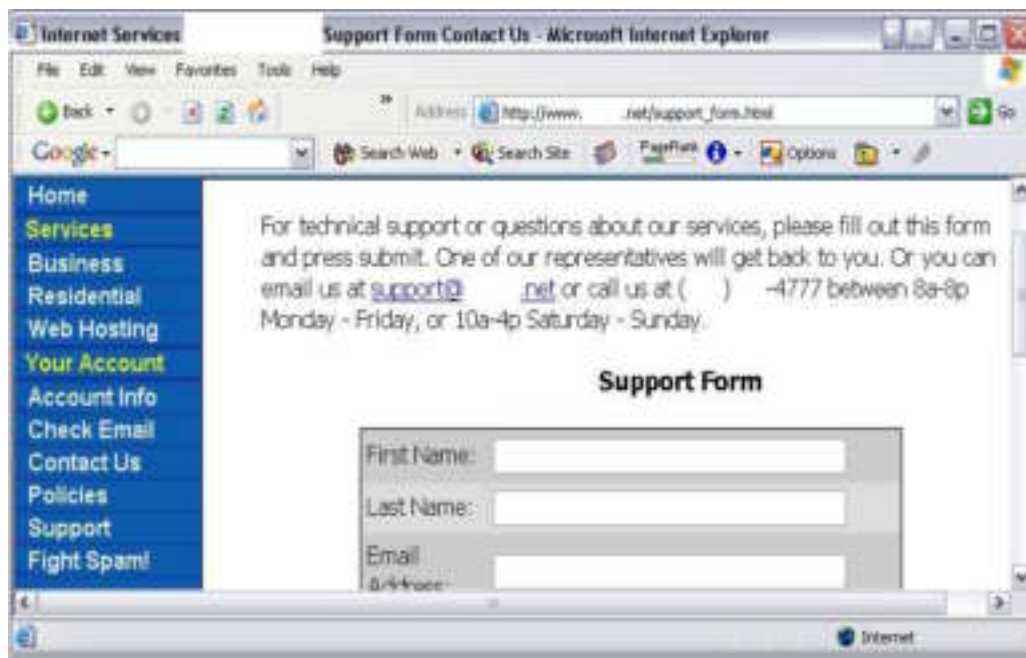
Internet Services Support Form Contact Us - Microsoft Internet Explorer

File Edit View Favorites Tools Help

Back Address http://www. .net/support_form.html Go

Google Search Web Search Site PageRank Options

Home
Services
Business
Residential
Web Hosting
Your Account
Account Info
Check Email
Contact Us
Policies
Support
Fight Spam!

For technical support or questions about our services, please fill out this form and press submit. One of our representatives will get back to you. Or you can email us at support@ .net or call us at ( ) -4777 between 8a-8p Monday - Friday, or 10a-4p Saturday - Sunday.

Support Form

First Name:
Last Name:
Email Address:

Internet